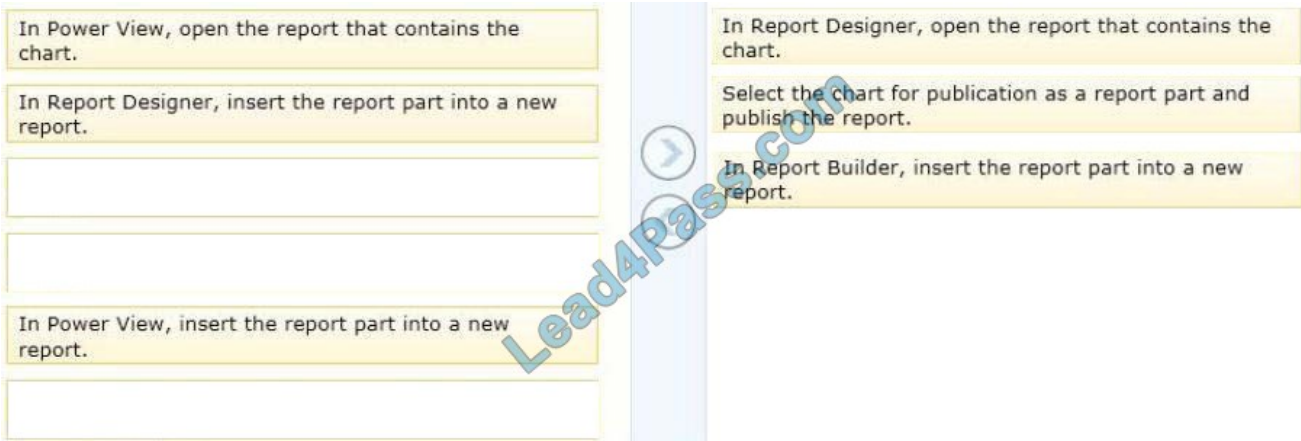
In Power View, open the report that contains the chart.

In Report Designer, insert the report part into a new report.

In Power View, insert the report part into a new report.

In Report Designer, open the report that contains the chart.

Select the chart for publication as a report part and publish the report.

In Report Builder, insert the report part into a new report.

Lead4Pass.com